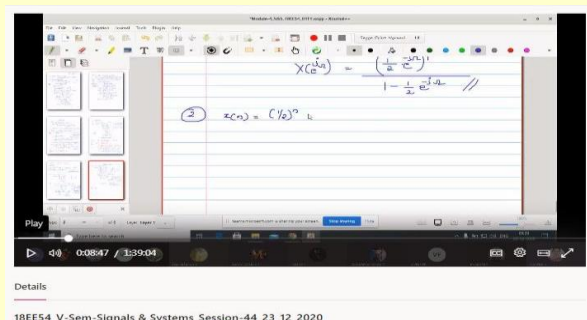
*Module-5_SAS_18EE54_EFT.xopp - Xournal++

File Edit View Navigate Journal Tools Plugin Help

$X(e^{j\Omega}) = \frac{(\frac{1}{2}e^{-j\Omega})'}{1-\frac{1}{2}e^{-j\Omega}}$ //

② $x(n) = (1/2)^n$

Play

Stop sharing Hide

0:08:47 / 1:39:04

Details

18EE54_V-Sem-Signals & Systems_Session-44_23.12.2020